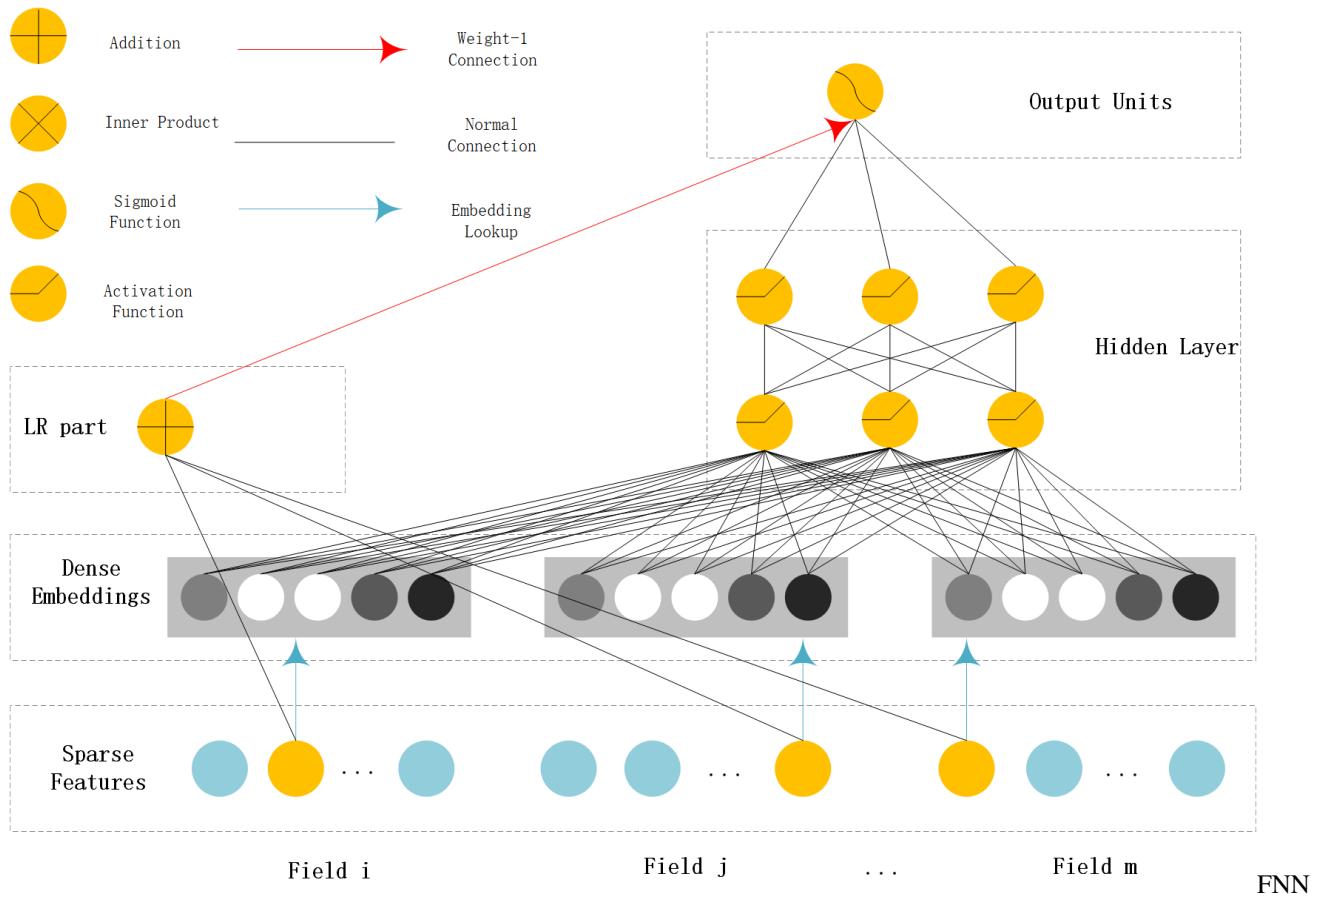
Addition

Weight-1 Connection

Inner Product

Normal Connection

Sigmoid Function

Embedding Lookup

Activation Function

Output Units

Hidden Layer

LR part

Dense Embeddings

Sparse Features

...

...

...

Field i

Field j

...

Field m

FNN